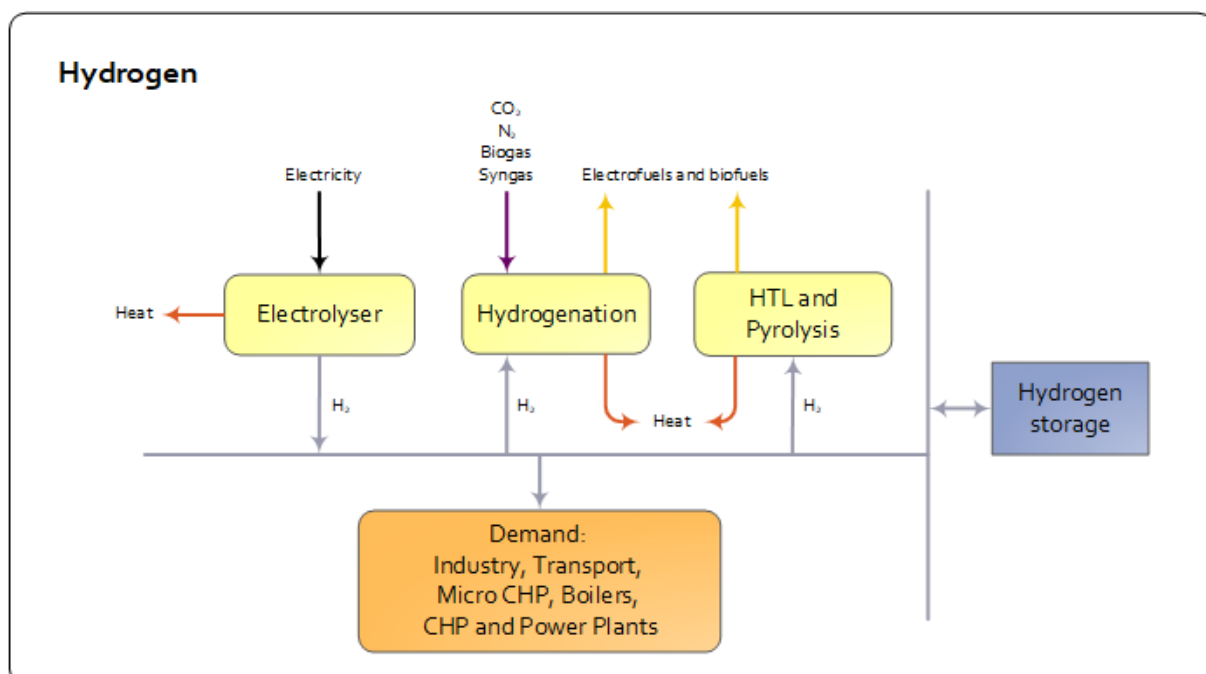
Hydrogen

$CO_2$
$N_2$
Biogas
Syngas

Electricity

Electrofuels and biofuels

Heat

Electrolyser

Hydrogenation

HTL and Pyrolysis

$H_2$

$H_2$

Heat

$H_2$

Hydrogen storage

Demand:
Industry, Transport,
Micro CHP, Boilers,
CHP and Power Plants